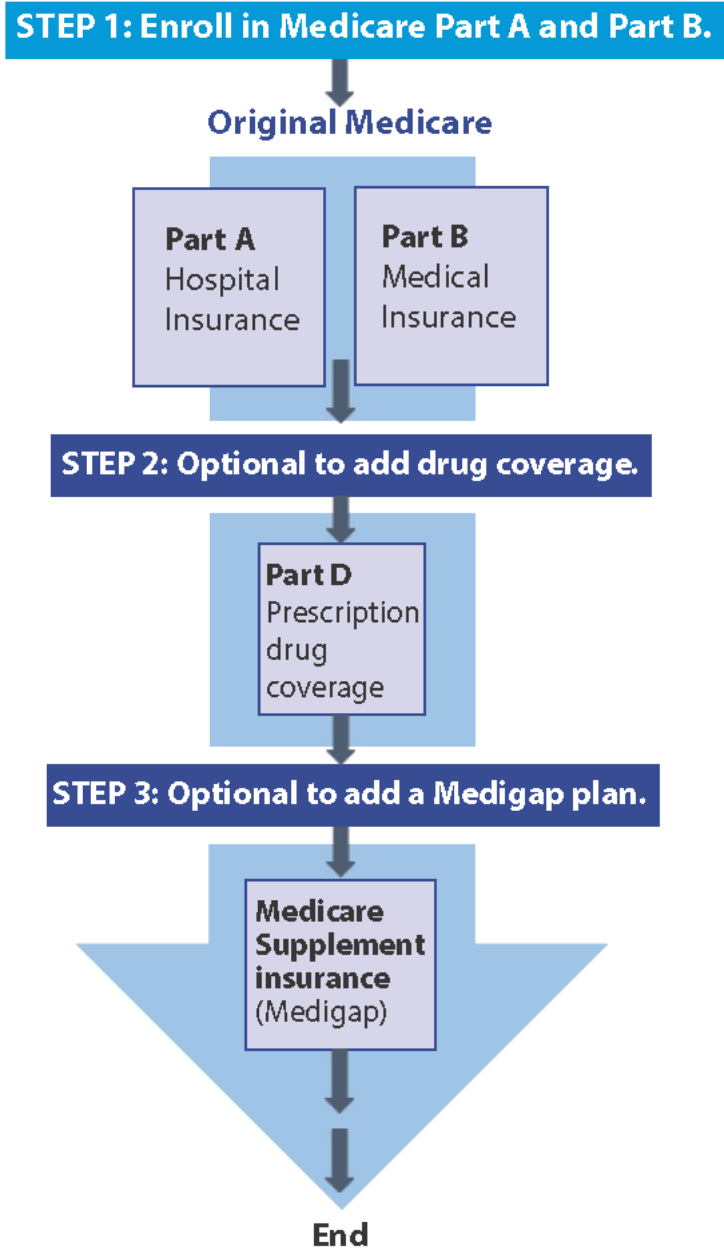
STEP 1: Enroll in Medicare Part A and Part B.

Original Medicare

Part A
Hospital Insurance

Part B
Medical Insurance

STEP 2: Optional to add drug coverage.

Part D
Prescription drug coverage

STEP 3: Optional to add a Medigap plan.

Medicare Supplement insurance
(Medigap)

End